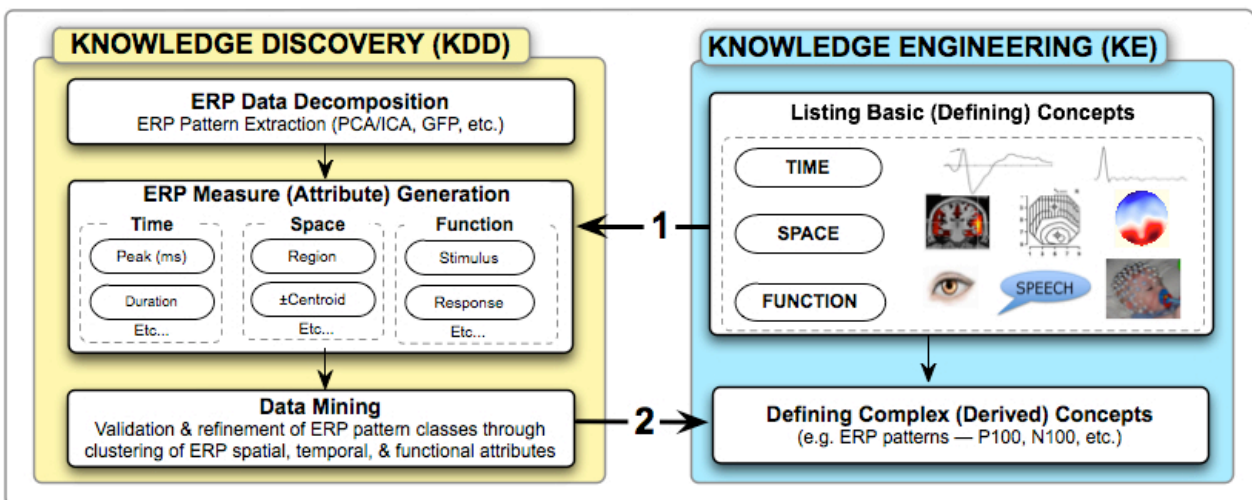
KNOWLEDGE DISCOVERY (KDD)

ERP Data Decomposition
ERP Pattern Extraction (PCA/ICA, GFP, etc.)

ERP Measure (Attribute) Generation

Time
Peak (ms)
Duration
Etc...

Space
Region
±Centroid
Etc...

Function
Stimulus
Response
Etc...

Data Mining
Validation & refinement of ERP pattern classes through clustering of ERP spatial, temporal, & functional attributes

1

2

KNOWLEDGE ENGINEERING (KE)

Listing Basic (Defining) Concepts

TIME

SPACE

FUNCTION

SPEECH

Defining Complex (Derived) Concepts
(e.g. ERP patterns — P100, N100, etc.)